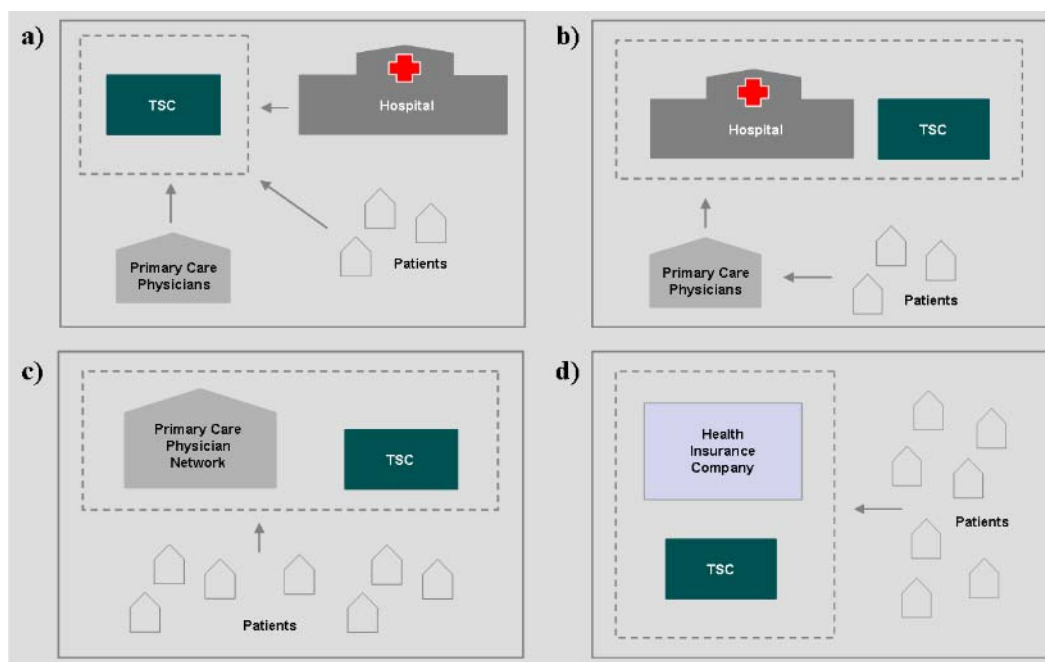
a)

TSC

Hospital

Primary Care Physicians

Patients

b)

Hospital

TSC

Primary Care Physicians

Patients

c)

Primary Care Physician Network

TSC

Patients

d)

Health Insurance Company

TSC

Patients